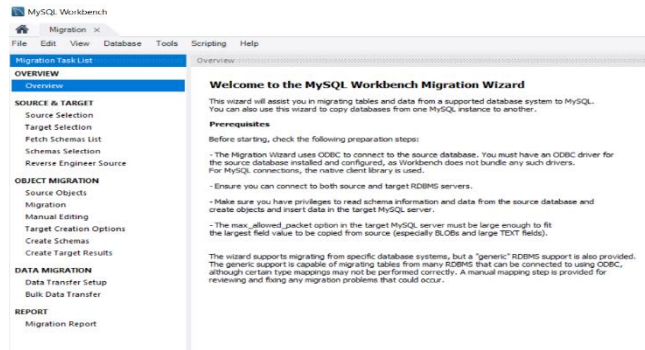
MySQL Workbench

Migration ×

File Edit View Database Tools Scripting Help

Migration Task List

OVERVIEW
Overview

SOURCE & TARGET
Source Selection
Target Selection
Fetch Schemas List
Schemas Selection
Reverse Engineer Source

OBJECT MIGRATION
Source Objects
Migration
Manual Editing
Target Creation Options
Create Schemas
Create Target Results

DATA MIGRATION
Data Transfer Setup
Bulk Data Transfer

REPORT
Migration Report

Overview

Welcome to the MySQL Workbench Migration Wizard

This wizard will assist you in migrating tables and data from a supported database system to MySQL. You can also use this wizard to copy databases from one MySQL instance to another.

Prerequisites

Before starting, check the following preparation steps:

- The Migration Wizard uses ODBC to connect to the source database. You must have an ODBC driver for the source database installed and configured, as Workbench does not bundle any such drivers. For MySQL connections, the native client library is used.

- Ensure you can connect to both source and target RDBMS servers.

- Make sure you have privileges to read schema information and data from the source database and create objects and insert data in the target MySQL server.

- The max_allowed_packet option in the target MySQL server must be large enough to fit the largest field value to be copied from source (especially BLOBs and large TEXT fields).

The wizard supports migrating from specific database systems, but a "generic" RDBMS support is also provided. The generic support is capable of migrating tables from many RDBMS that can be connected to using ODBC, although certain type mappings may not be performed correctly. A manual mapping step is provided for reviewing and fixing any migration problems that could occur.